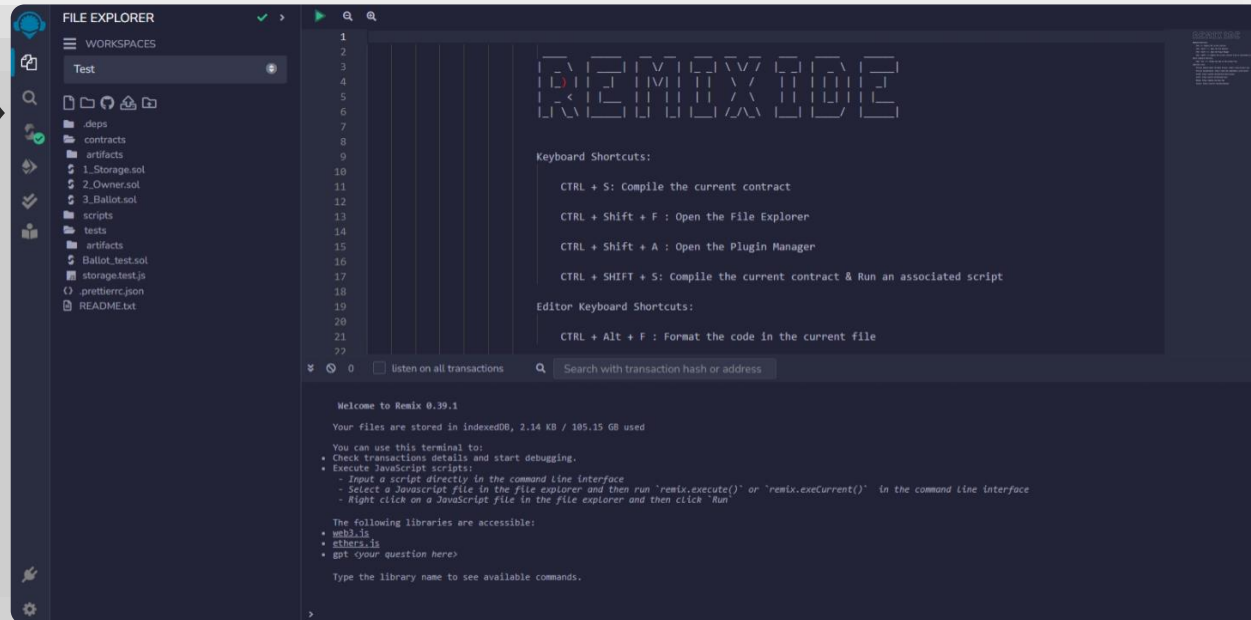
FILE EXPLORER

WORKSPACES

Test

.deps
contracts
artifacts
1_Storage.sol
2_Owner.sol
3_Ballot.sol
scripts
tests
artifacts
Ballot_test.sol
storage.test.js
.prettierrc.json
README.txt

1
2
3
4
5
6
7
8
9
10
11
12
13
14
15
16
17
18
19
20
21
22

Keyboard Shortcuts:

CTRL + S: Compile the current contract

CTRL + Shift + F : Open the File Explorer

CTRL + Shift + A : Open the Plugin Manager

CTRL + SHIFT + S: Compile the current contract & Run an associated script

Editor Keyboard Shortcuts:

CTRL + Alt + F : Format the code in the current file

0 listen on all transactions

Search with transaction hash or address

Welcome to Remix 0.39.1

Your files are stored in indexedDB, 2.14 KB / 105.15 GB used

You can use this terminal to:
• Check transactions details and start debugging.
• Execute JavaScript scripts:
- Input a script directly in the command line interface
- Select a Javascript file in the file explorer and then run `remix.execute()` or `remix.exeCurrent()` in the command line interface
- Right click on a JavaScript file in the file explorer and then click `Run`

The following libraries are accessible:
• web3.js
• ethers.js
• gpt <your question here>

Type the library name to see available commands.

>